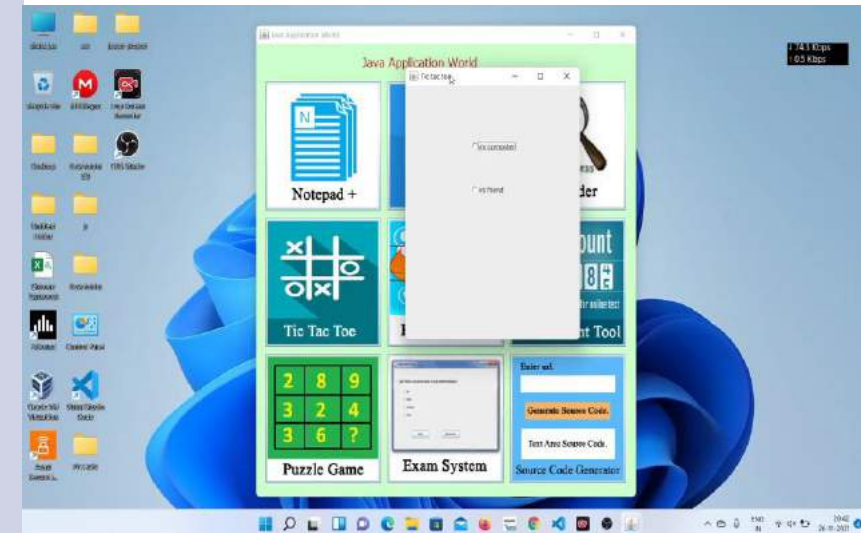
Java Application World

Java Application World

Tic tac toe

vs computer

vs friend

Notepad +

der

ount

Tic Tac Toe

nt Tool

2 8 9
3 2 4
3 6 ?

Puzzle Game

Exam System

Enter url

Generate Source Code

Text Area Source Code

Source Code Generator

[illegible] Kbps
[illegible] Kbps

20:42
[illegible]